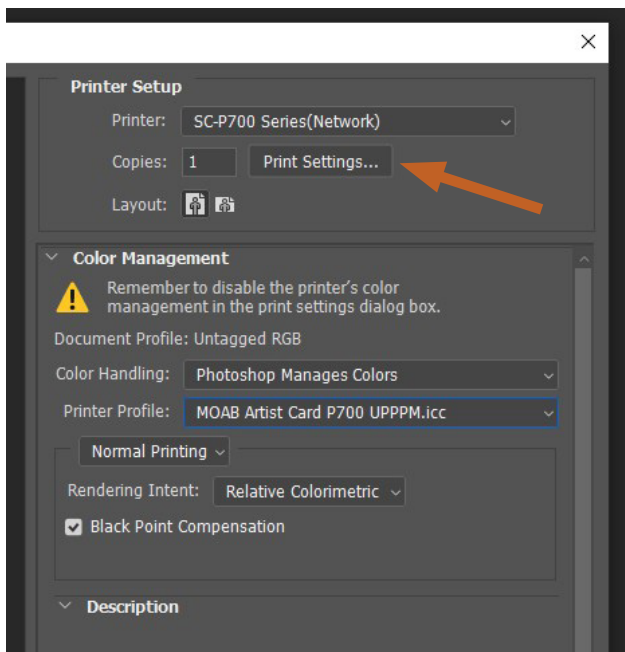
×

Printer Setup

Printer: SC-P700 Series(Network)

Copies: 1 Print Settings...

Layout:

Color Management

Remember to disable the printer's color management in the print settings dialog box.

Document Profile: Untagged RGB

Color Handling: Photoshop Manages Colors

Printer Profile: MOAB Artist Card P700 UPPPM.icc

Normal Printing

Rendering Intent: Relative Colorimetric

Black Point Compensation

Description